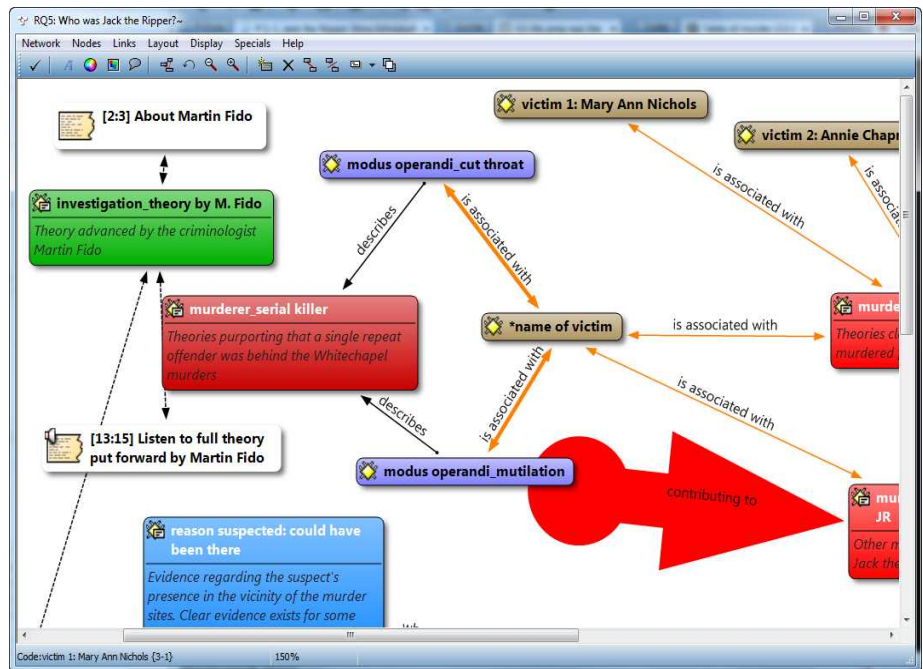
RQ5: Who was Jack the Ripper?~

Network Nodes Links Layout Display Specials Help

[2:3] About Martin Fido

investigation_theory by M. Fido

Theory advanced by the criminologist Martin Fido

modus operandi_cut throat

describes

is associated with

murderer_serial killer

Theories purporting that a single repeat offender was behind the Whitechapel murders

describes

[13:15] Listen to full theory put forward by Martin Fido

reason suspected: could have been there

Evidence regarding the suspect's presence in the vicinity of the murder sites. Clear evidence exists for some

victim 1: Mary Ann Nichols

victim 2: Annie Chapr

is associated with

is associa

*name of victim

is associated with

murde

Theories c murdered

is associated with

is associated with

modus operandi_mutilation

contributing to

mu JR

Other Jack the

Code:victim 1: Mary Ann Nichols {3-1} 150%